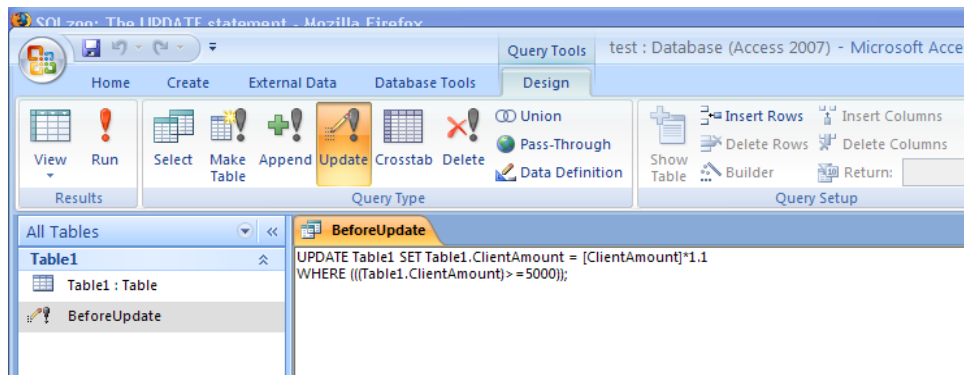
SQLzoo: The UPDATE statement - Mozilla Firefox

Query Tools

test : Database (Access 2007) - Microsoft Acce

Home Create External Data Database Tools Design

View Run

Results

Select Make Table Append Update Crosstab Delete

Union

Pass-Through

Data Definition

Query Type

Show Table

Insert Rows

Delete Rows

Builder

Insert Columns

Delete Columns

Return:

Query Setup

All Tables

Table1

Table1 : Table

BeforeUpdate

BeforeUpdate

UPDATE Table1 SET Table1.ClientAmount = [ClientAmount]*1.1
WHERE (((Table1.ClientAmount)>=5000));